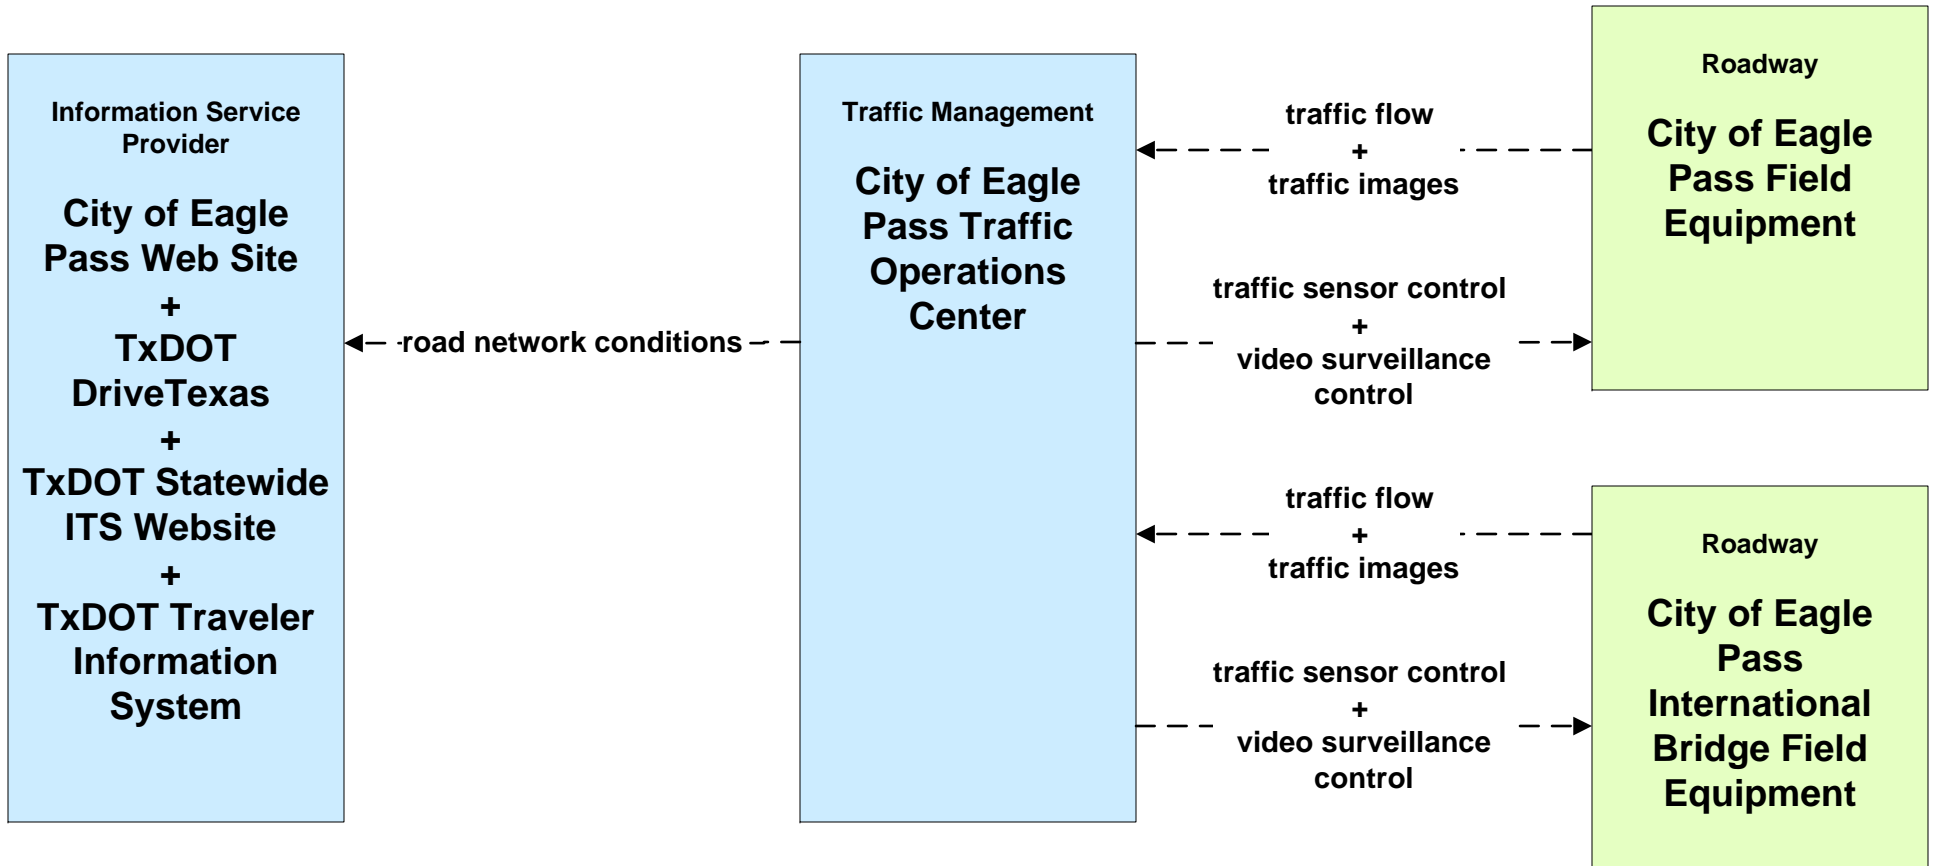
Information Service Provider

City of Eagle Pass Web Site
+
TxDOT DriveTexas
+
TxDOT Statewide ITS Website
+
TxDOT Traveler Information System

road network conditions

Traffic Management

City of Eagle Pass Traffic Operations Center

traffic flow
+
traffic images

traffic sensor control
+
video surveillance control

traffic flow
+
traffic images

traffic sensor control
+
video surveillance control

Roadway

City of Eagle Pass Field Equipment

Roadway

City of Eagle Pass International Bridge Field Equipment